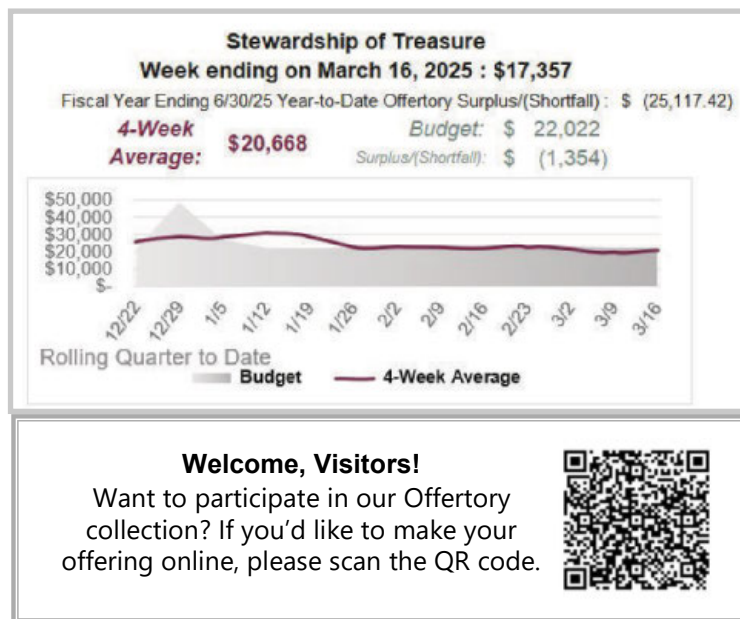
Stewardship of Treasure
Week ending on March 16, 2025 : $17,357

Fiscal Year Ending 6/30/25 Year-to-Date Offertory Surplus/(Shortfall) : $ (25,117.42)

4-Week Average: $20,668

Budget: $ 22,022
Surplus/(Shortfall): $ (1,354)

$50,000
$40,000
$30,000
$20,000
$10,000
$-

12/22 12/29 1/5 1/12 1/19 1/26 2/2 2/9 2/16 2/23 3/2 3/9 3/16

Rolling Quarter to Date

Budget
4-Week Average

Welcome, Visitors!
Want to participate in our Offertory collection? If you'd like to make your offering online, please scan the QR code.